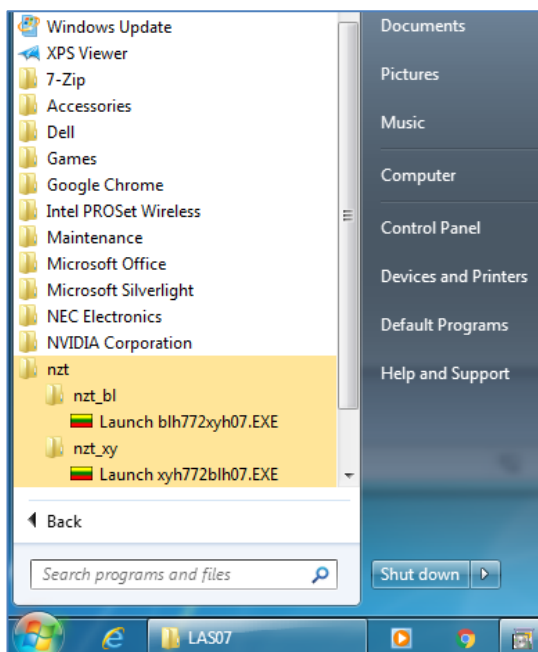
Windows Update
XPS Viewer
7-Zip
Accessories
Dell
Games
Google Chrome
Intel PROSet Wireless
Maintenance
Microsoft Office
Microsoft Silverlight
NEC Electronics
NVIDIA Corporation
nzt
nzt_bl
Launch blh772xyh07.EXE
nzt_xy
Launch xyh772blh07.EXE

Back

Search programs and files

Documents
Pictures
Music
Computer
Control Panel
Devices and Printers
Default Programs
Help and Support

Shut down

LAS07